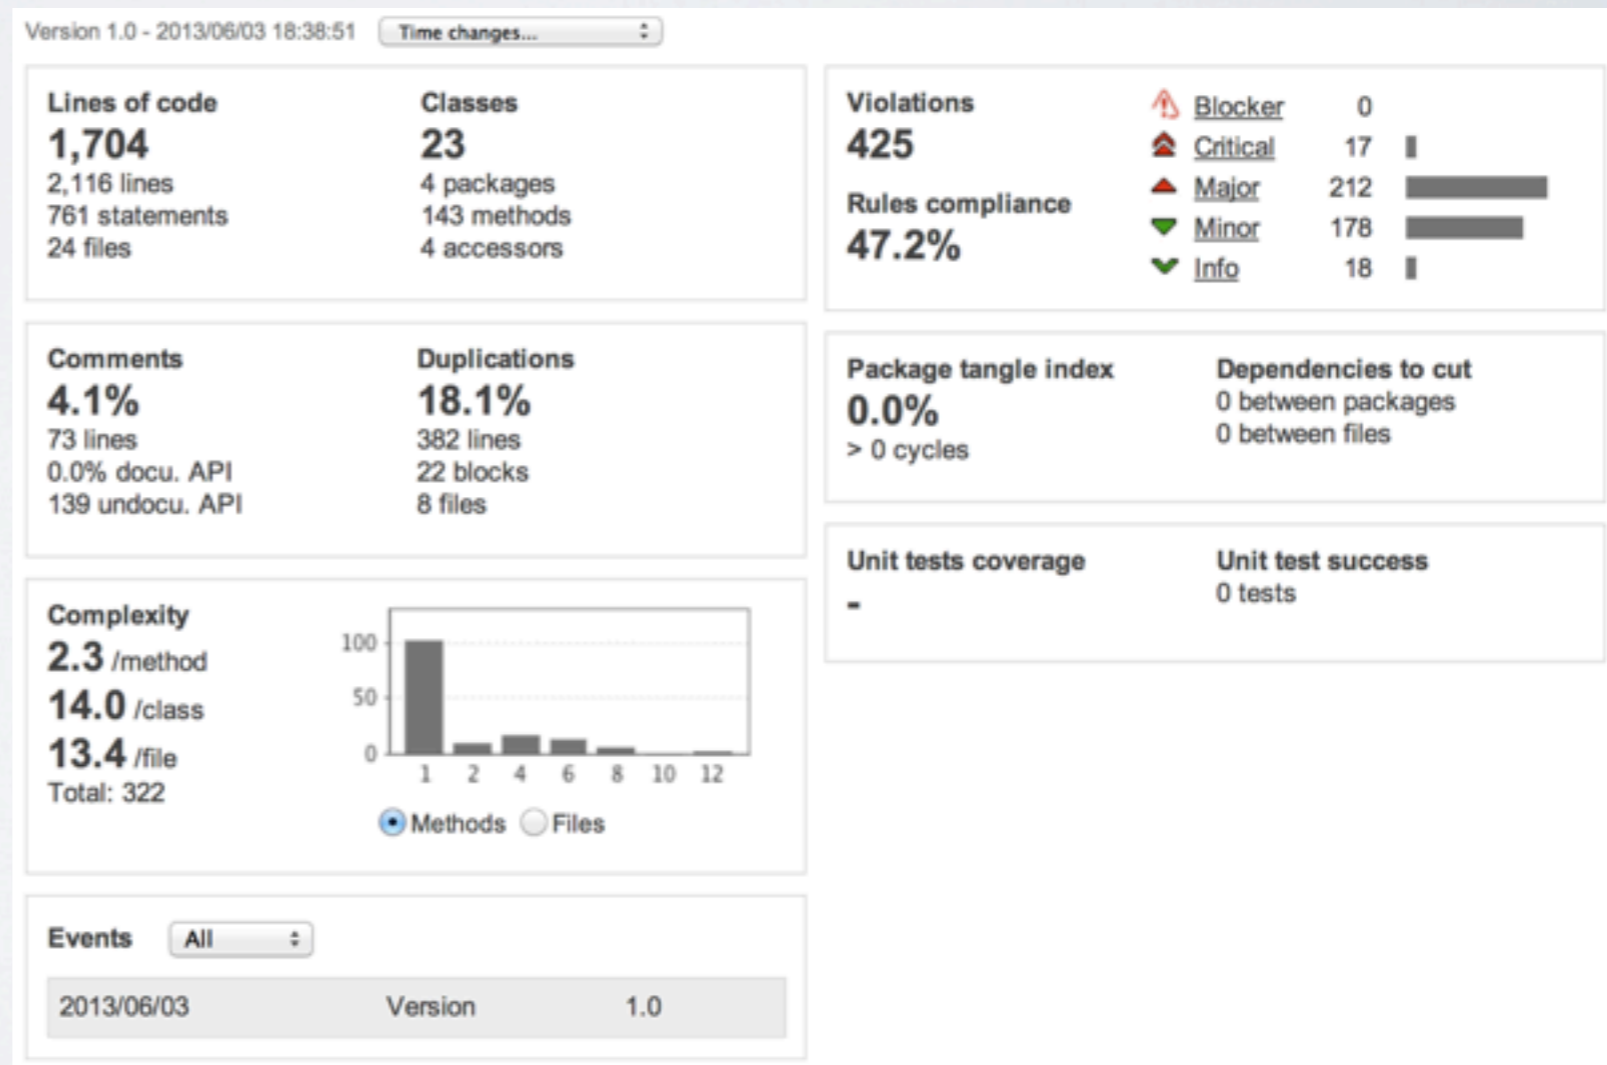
Version 1.0 - 2013/06/03 18:38:51 Time changes...

Lines of code
1,704
2,116 lines
761 statements
24 files

Classes
23
4 packages
143 methods
4 accessors

Comments
4.1%
73 lines
0.0% docu. API
139 undocu. API

Duplications
18.1%
382 lines
22 blocks
8 files

Complexity
2.3 /method
14.0 /class
13.4 /file
Total: 322

100
50
0
1 2 4 6 8 10 12

Methods Files

Events All

| 2013/06/03 | Version | 1.0 |
|---|---|---|

Violations
425

Rules compliance
47.2%

Blocker 0
Critical 17
Major 212
Minor 178
Info 18

Package tangle index
0.0%
> 0 cycles

Dependencies to cut
0 between packages
0 between files

Unit tests coverage
-

Unit test success
0 tests